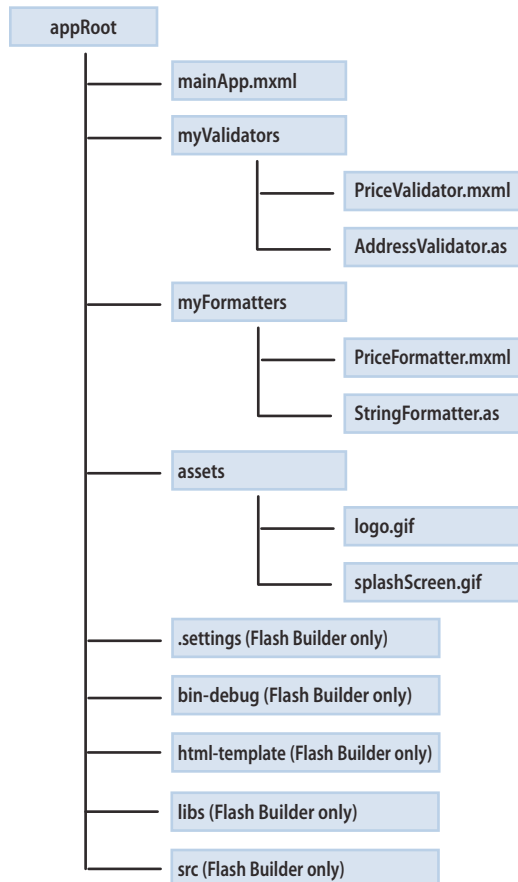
appRoot

mainApp.mxml

myValidators

PriceValidator.mxml

AddressValidator.as

myFormatters

PriceFormatter.mxml

StringFormatter.as

assets

logo.gif

splashScreen.gif

.settings (Flash Builder only)

bin-debug (Flash Builder only)

html-template (Flash Builder only)

libs (Flash Builder only)

src (Flash Builder only)